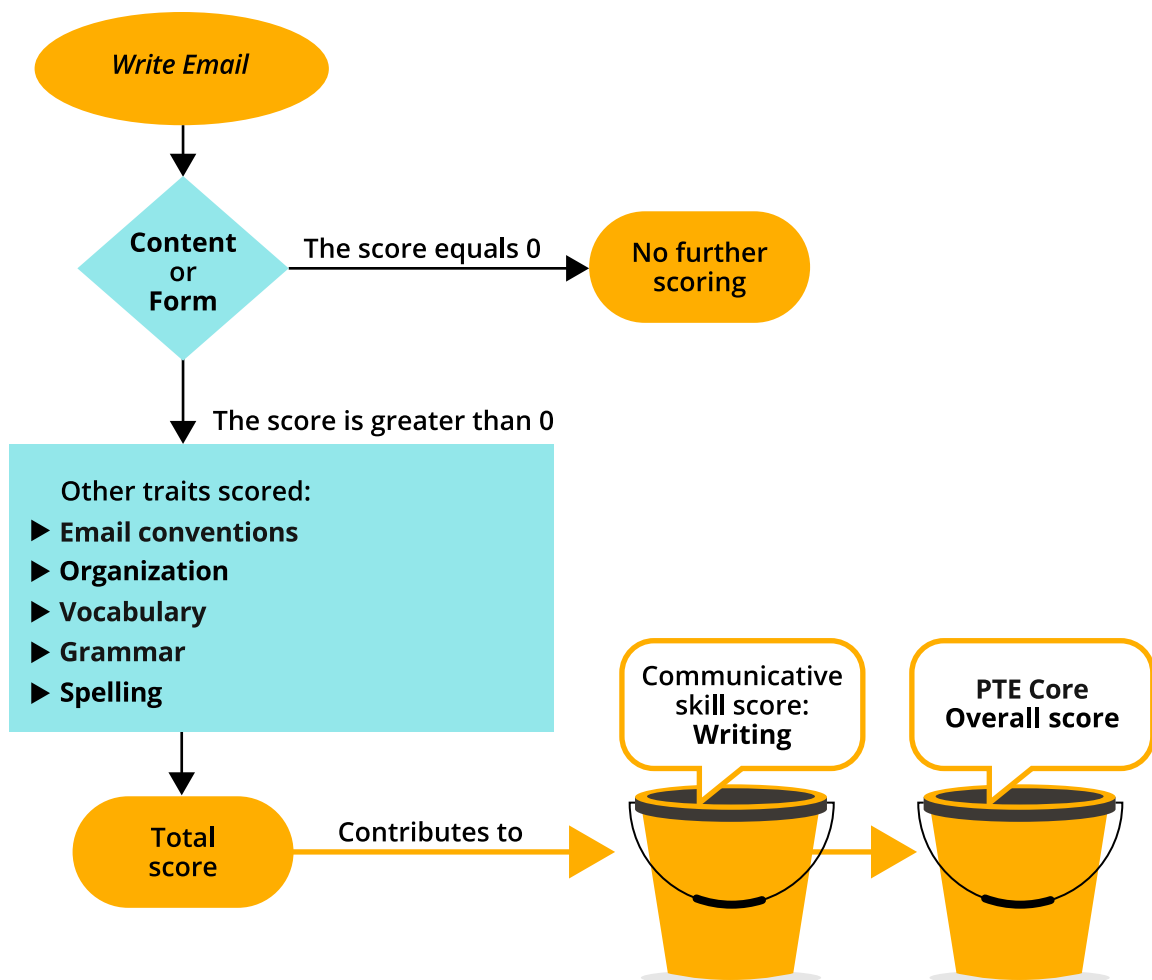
Write Email

Content
or
Form

The score equals 0

No further scoring

The score is greater than 0

Other traits scored:
▶ Email conventions
▶ Organization
▶ Vocabulary
▶ Grammar
▶ Spelling

Total score

Contributes to

Communicative skill score: Writing

PTE Core Overall score